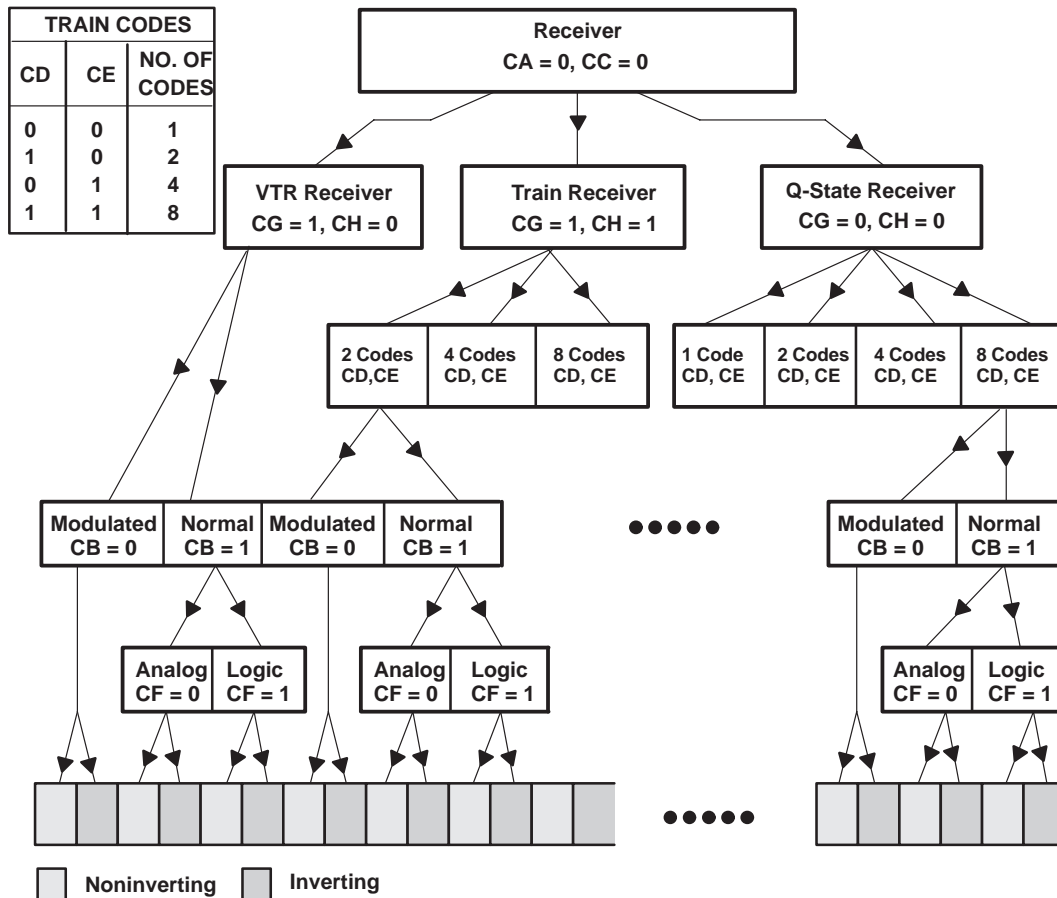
| TRAIN CODES | | |
|---|---|---|
| CD | CE | NO. OF CODES |
| 0 | 0 | 1 |
| 1 | 0 | 2 |
| 0 | 1 | 4 |
| 1 | 1 | 8 |

Receiver
CA = 0, CC = 0

VTR Receiver
CG = 1, CH = 0

Train Receiver
CG = 1, CH = 1

Q-State Receiver
CG = 0, CH = 0

2 Codes CD,CE
4 Codes CD, CE
8 Codes CD, CE

1 Code CD, CE
2 Codes CD, CE
4 Codes CD, CE
8 Codes CD, CE

Modulated CB = 0
Normal CB = 1
Modulated CB = 0
Normal CB = 1

●●●●●

Modulated CB = 0
Normal CB = 1

Analog CF = 0
Logic CF = 1
Analog CF = 0
Logic CF = 1

Analog CF = 0
Logic CF = 1

●●●●●

Noninverting
Inverting